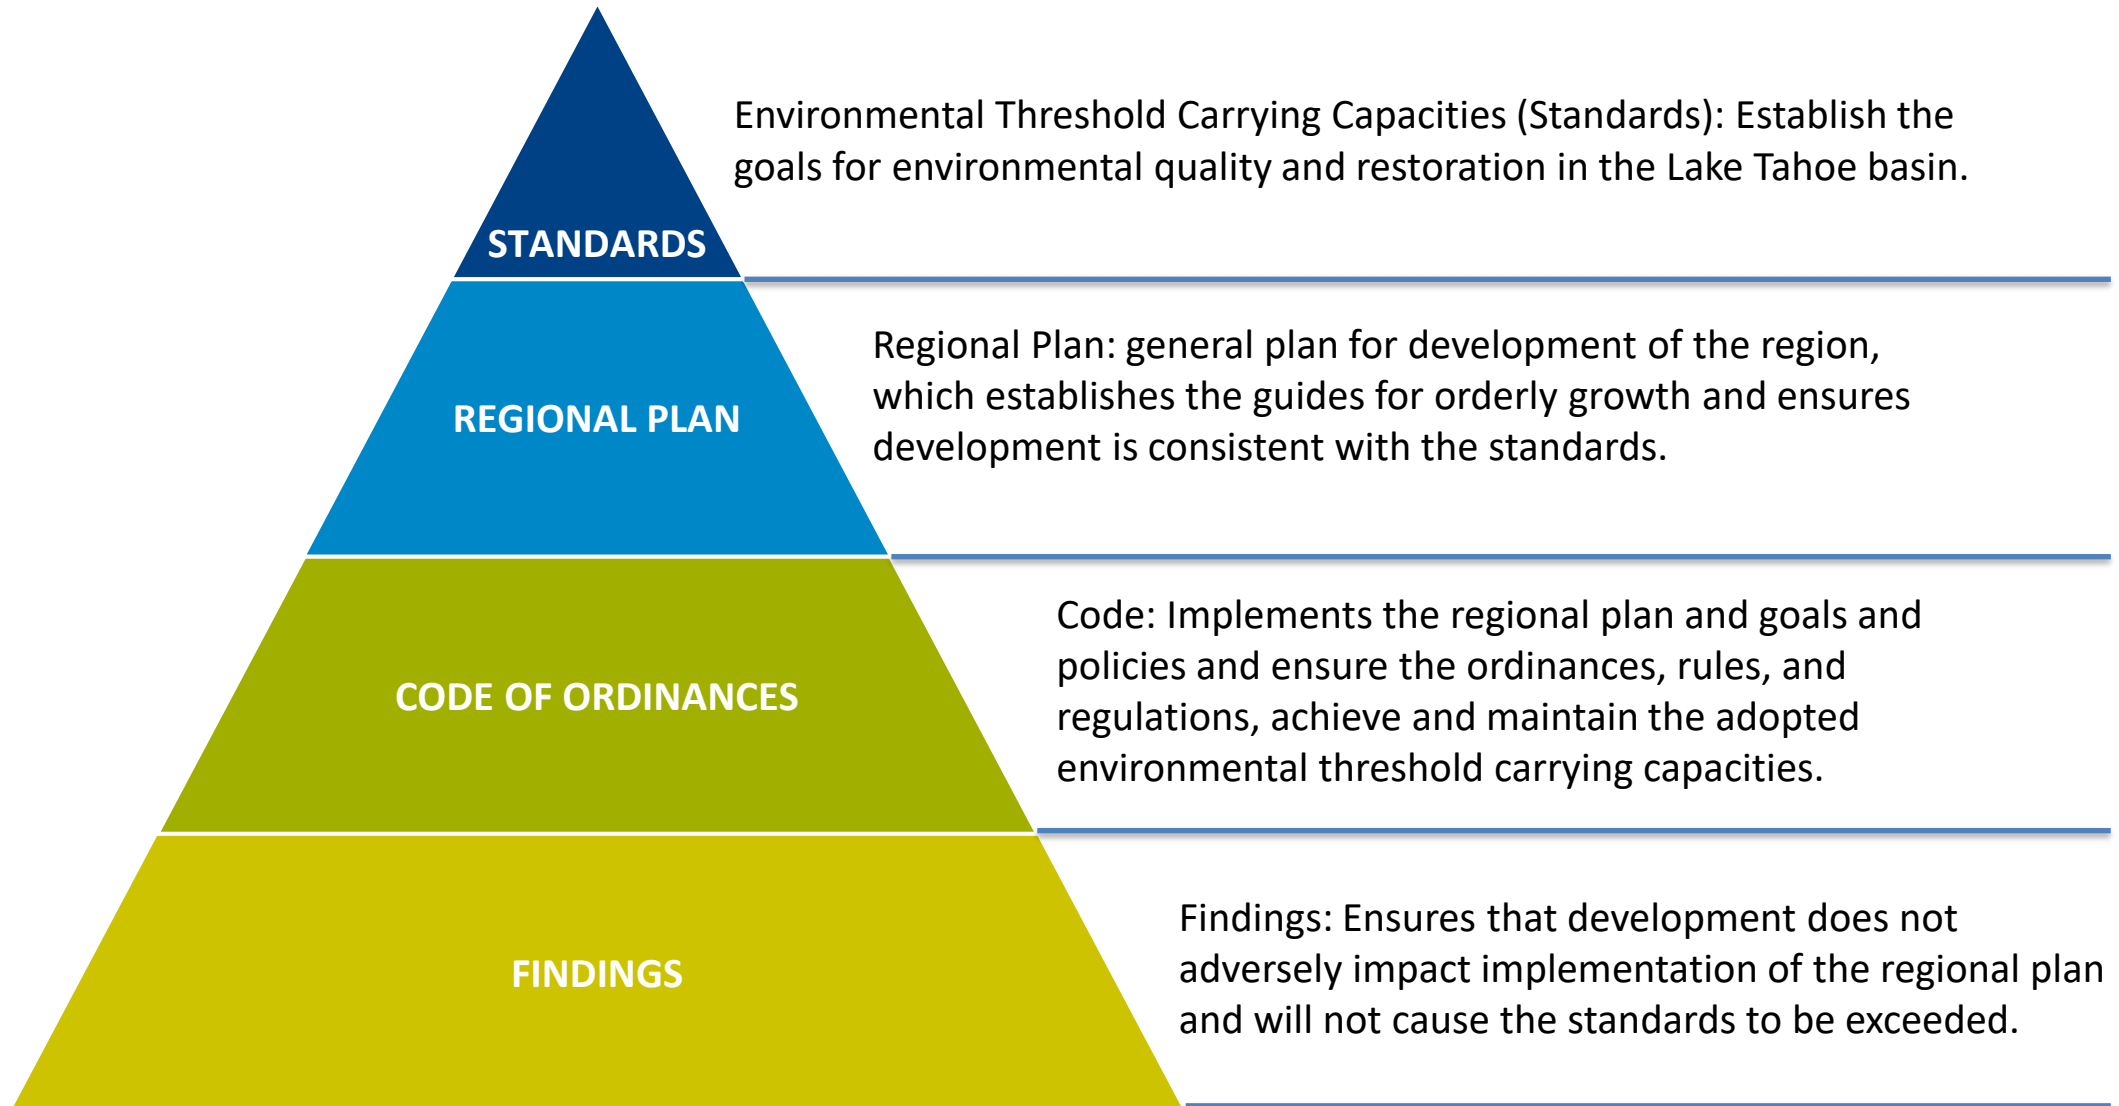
STANDARDS

Environmental Threshold Carrying Capacities (Standards): Establish the goals for environmental quality and restoration in the Lake Tahoe basin.

REGIONAL PLAN

Regional Plan: general plan for development of the region, which establishes the guides for orderly growth and ensures development is consistent with the standards.

CODE OF ORDINANCES

Code: Implements the regional plan and goals and policies and ensure the ordinances, rules, and regulations, achieve and maintain the adopted environmental threshold carrying capacities.

FINDINGS

Findings: Ensures that development does not adversely impact implementation of the regional plan and will not cause the standards to be exceeded.